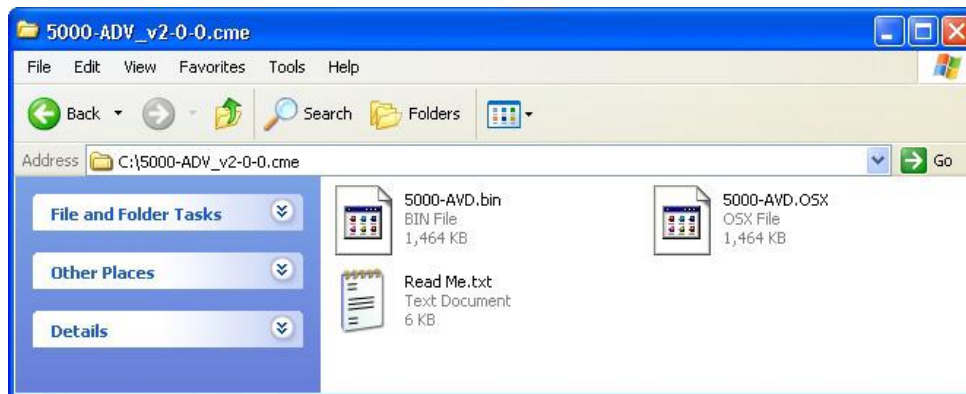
5000-ADV_v2-0-0.cme

File Edit View Favorites Tools Help

Back Search Folders

Address C:\5000-ADV_v2-0-0.cme Go

File and Folder Tasks

Other Places

Details

5000-AVD.bin
BIN File
1,464 KB

5000-AVD.OSX
OSX File
1,464 KB

Read Me.txt
Text Document
6 KB